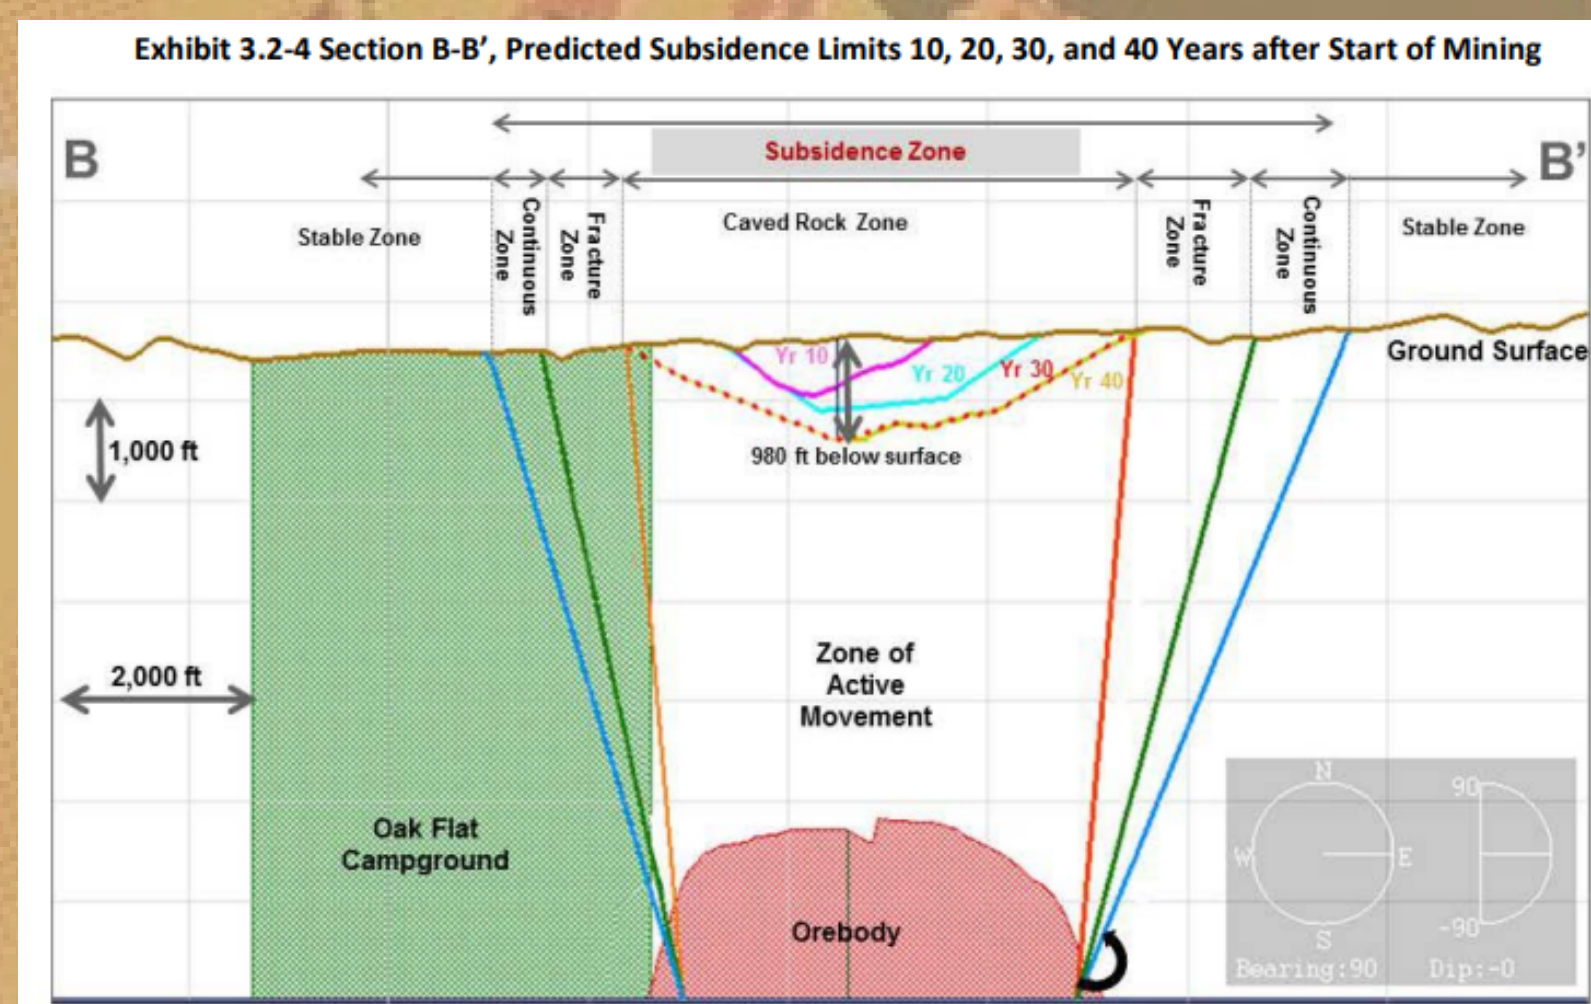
Exhibit 3.2-4 Section B-B', Predicted Subsidence Limits 10, 20, 30, and 40 Years after Start of Mining

B

B'

Subsidence Zone

Stable Zone

Continuous Zone

Fracture Zone

Caved Rock Zone

Fracture Zone

Continuous Zone

Stable Zone

Ground Surface

Yr 10

Yr 20

Yr 30

Yr 40

1,000 ft

980 ft below surface

2,000 ft

Zone of Active Movement

Oak Flat Campground

Orebody

N

W

E

S

90

-90

Bearing:90

Dip:-0